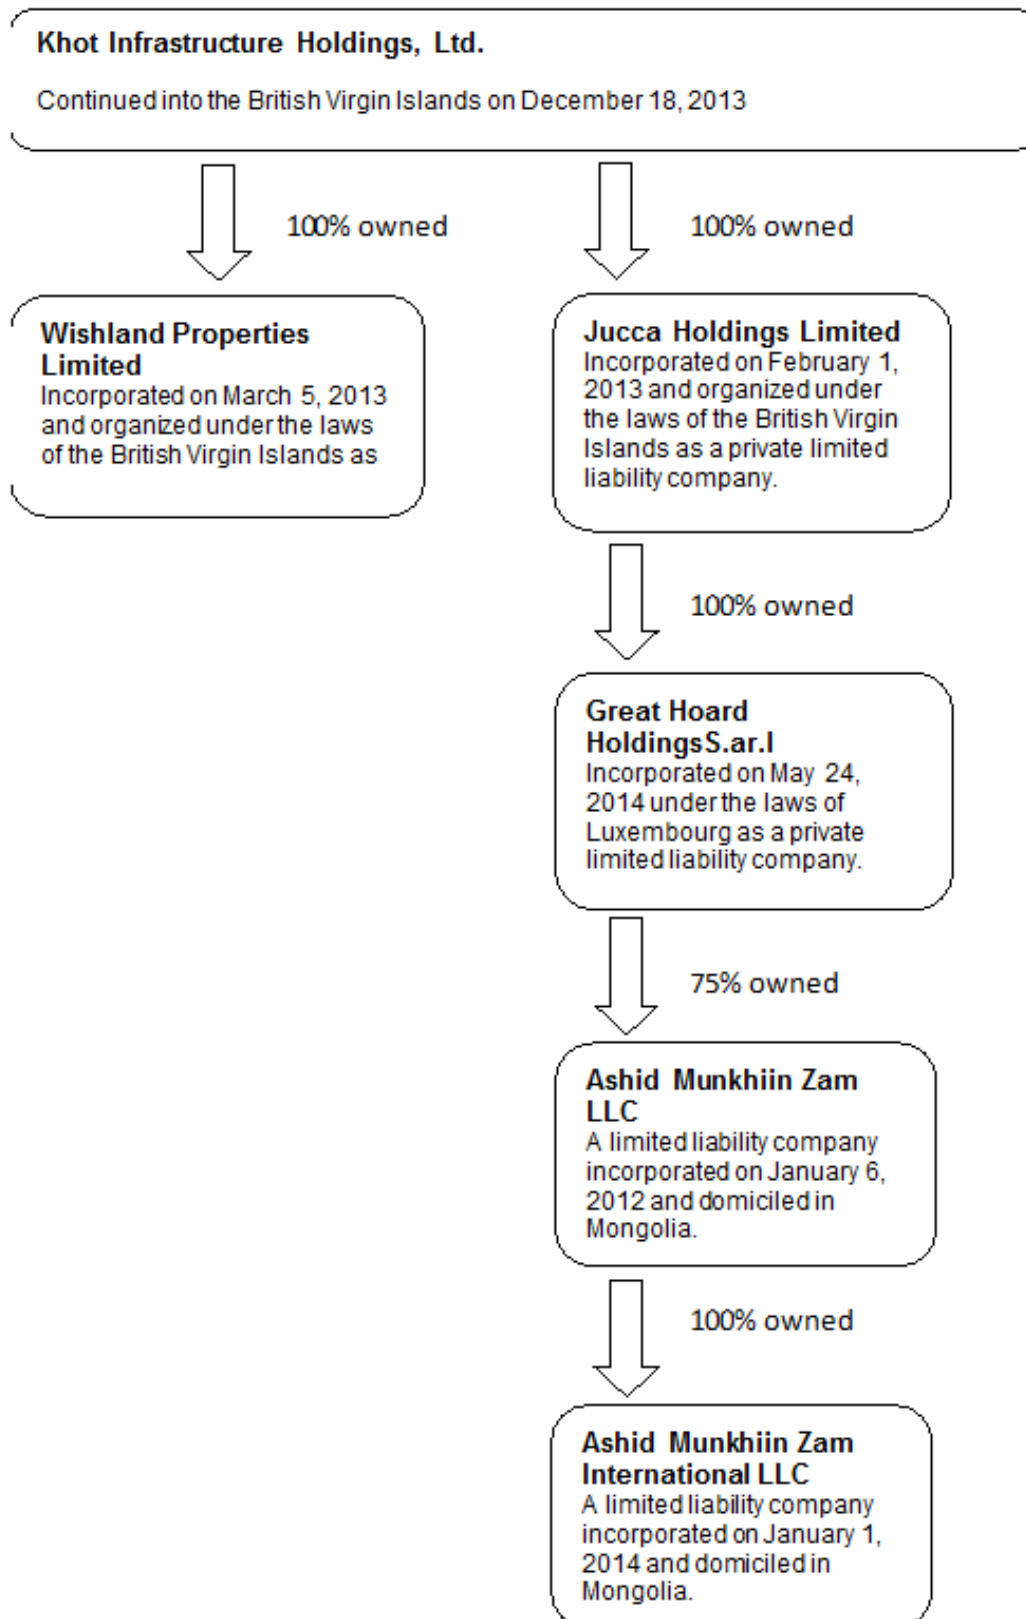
Khot Infrastructure Holdings, Ltd.

Continued into the British Virgin Islands on December 18, 2013

100% owned

100% owned

Wishland Properties Limited
Incorporated on March 5, 2013 and organized under the laws of the British Virgin Islands as

Jucca Holdings Limited
Incorporated on February 1, 2013 and organized under the laws of the British Virgin Islands as a private limited liability company.

100% owned

Great Hoard HoldingsS.ar.l
Incorporated on May 24, 2014 under the laws of Luxembourg as a private limited liability company.

75% owned

Ashid Munkhiin Zam LLC
A limited liability company incorporated on January 6, 2012 and domiciled in Mongolia.

100% owned

Ashid Munkhiin Zam International LLC
A limited liability company incorporated on January 1, 2014 and domiciled in Mongolia.